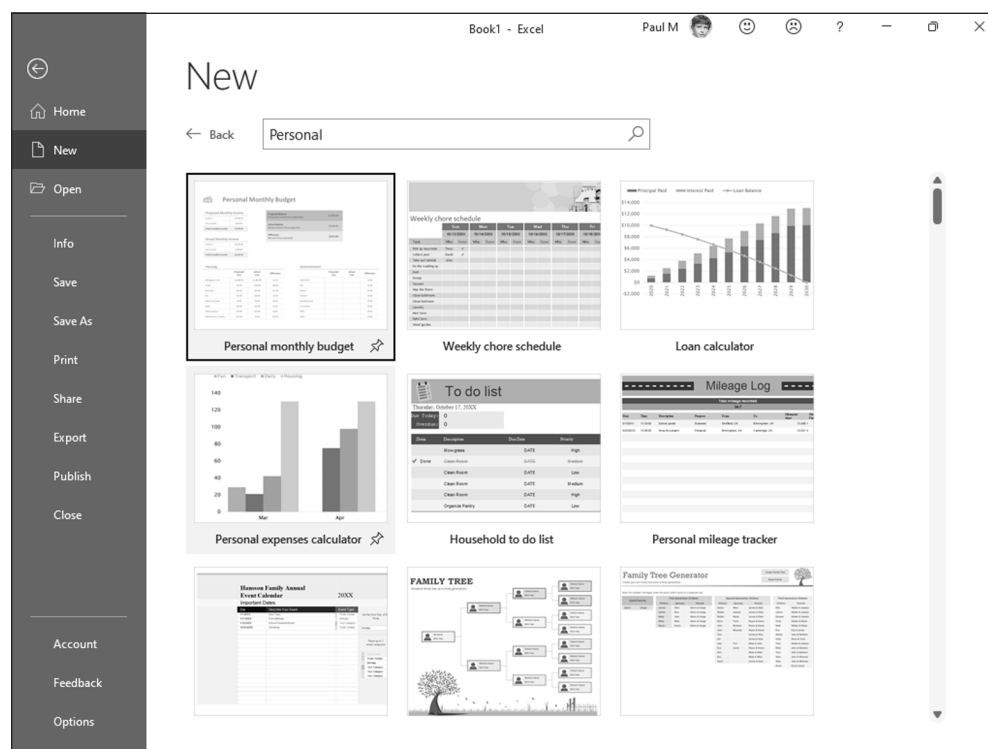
Book1 - Excel    Paul M    ?

Home
New
Open
Info
Save
Save As
Print
Share
Export
Publish
Close
Account
Feedback
Options

New

← Back    Personal

Personal Monthly Budget

Personal monthly budget

Weekly chore schedule

Weekly chore schedule

Principal Paid    Interest Paid    Loan Balance

$14,000
$12,000
$10,000
$8,000
$6,000
$4,000
$2,000
$0
-$2,000

Loan calculator

Fun    Transport    Daily    Housing

140
120
100
80
60
40
20
0
Mar    Apr

Personal expenses calculator

To do list

Thursday, October 17, 20XX

Done    Description    Due Date    Status
Mow grass    DATE    High
✓ Done    Clean Room    DATE    Medium
Clean Room    DATE    Low
Clean Room    DATE    Medium
Clean Room    DATE    High
Organize Pantry    DATE    Low

Household to do list

Mileage Log

Personal mileage tracker

Hanson Family Annual Event Calendar    20XX
Important Dates

FAMILY TREE

Family Tree Generator